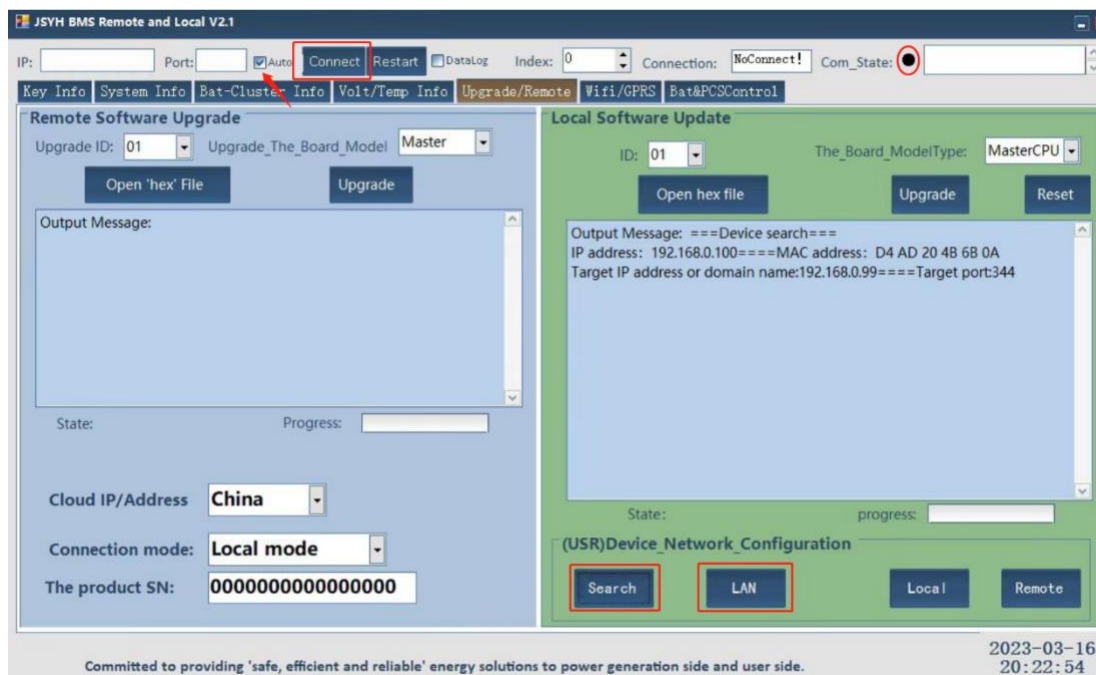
JSYH BMS Remote and Local V2.1

IP: Port: Auto Connect Restart DataLog Index: 0 Connection: NoConnect! Com_State:

Key Info | System Info | Bat-Cluster Info | Volt/Temp Info | Upgrade/Remote | Wifi/GPRS | Bat&PCSControl

Remote Software Upgrade

Upgrade ID: 01 Upgrade_The_Board_Model Master

Open 'hex' File Upgrade

Output Message:

State: Progress:

Cloud IP/Address China

Connection mode: Local mode

The product SN: 0000000000000000

Local Software Update

ID: 01 The_Board_ModelType: MasterCPU

Open hex file Upgrade Reset

Output Message: ===Device search===
IP address: 192.168.0.100====MAC address: D4 AD 20 4B 6B 0A
Target IP address or domain name:192.168.0.99====Target port:344

State: progress:

(USR)Device_Network_Configuration

Search LAN Local Remote

Committed to providing 'safe, efficient and reliable' energy solutions to power generation side and user side.

2023-03-16
20:22:54